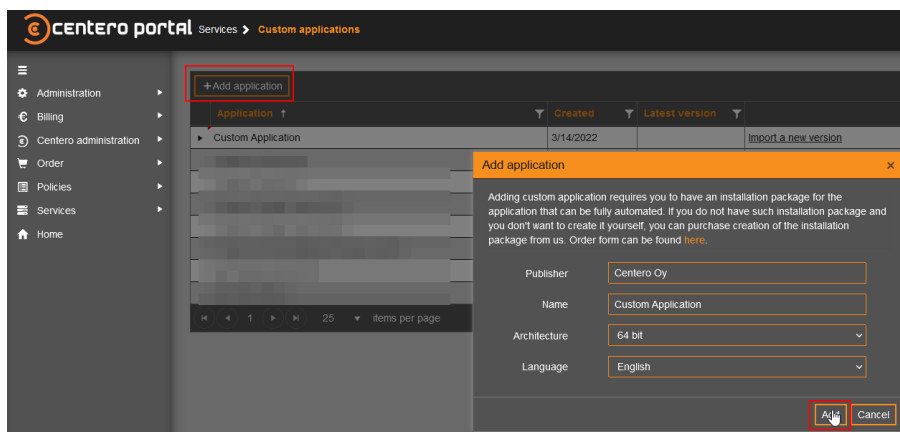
centero portal Services > Custom applications

Administration
Billing
Centero administration
Order
Policies
Services
Home

+Add application

| Application ↑ | Created | Latest version | |
|---|---|---|---|
| Custom Application | 3/14/2022 | | Import a new version |

1 25 items per page

Add application ×

Adding custom application requires you to have an installation package for the application that can be fully automated. If you do not have such installation package and you don't want to create it yourself, you can purchase creation of the installation package from us. Order form can be found here.

Publisher Centero Oy
Name Custom Application
Architecture 64 bit
Language English

Add Cancel